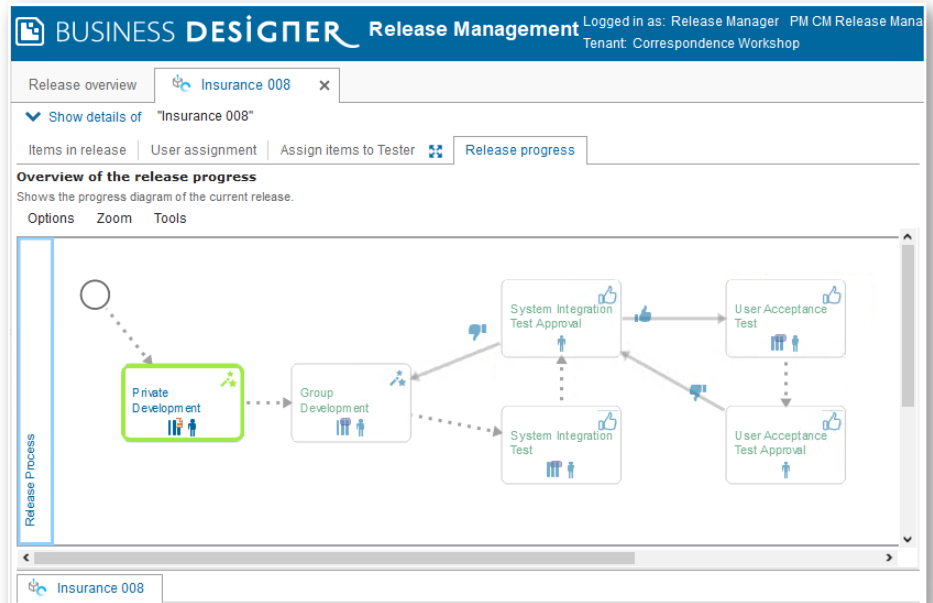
BUSINESS DESIGNER Release Management Logged in as: Release Manager PM CM Release Mana
Tenant: Correspondence Workshop

Release overview | Insurance 008 ×

Show details of "Insurance 008"

Items in release | User assignment | Assign items to Tester | Release progress

Overview of the release progress
Shows the progress diagram of the current release.

Options Zoom Tools

Release Process

Private Development

Group Development

System Integration Test Approval

System Integration Test

User Acceptance Test

User Acceptance Test Approval

Insurance 008